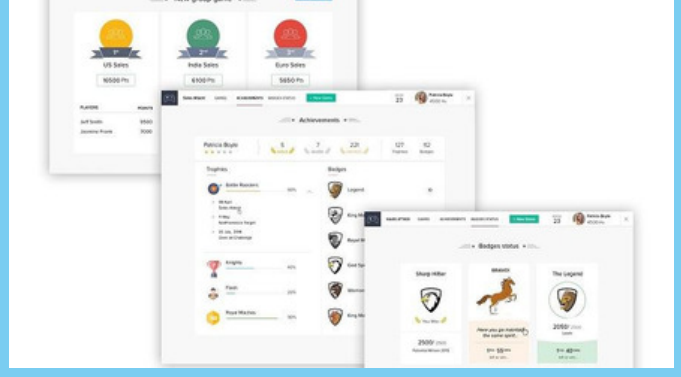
US Sales
16500 Pts

India Sales
6100 Pts

Euro Sales
5650 Pts

PLAYERS
POINTS
Jeff Scotts
Jasmine Prusle

Achievements

Patricia Boyle

Trophies

Gold Raiders

Knights

Flash

Royal Machos

Badges

Legend

Badges status

Sharp Hitter

The Legend

Have you got maintained the same spirit

23

Patricia Boyle

+ New Game